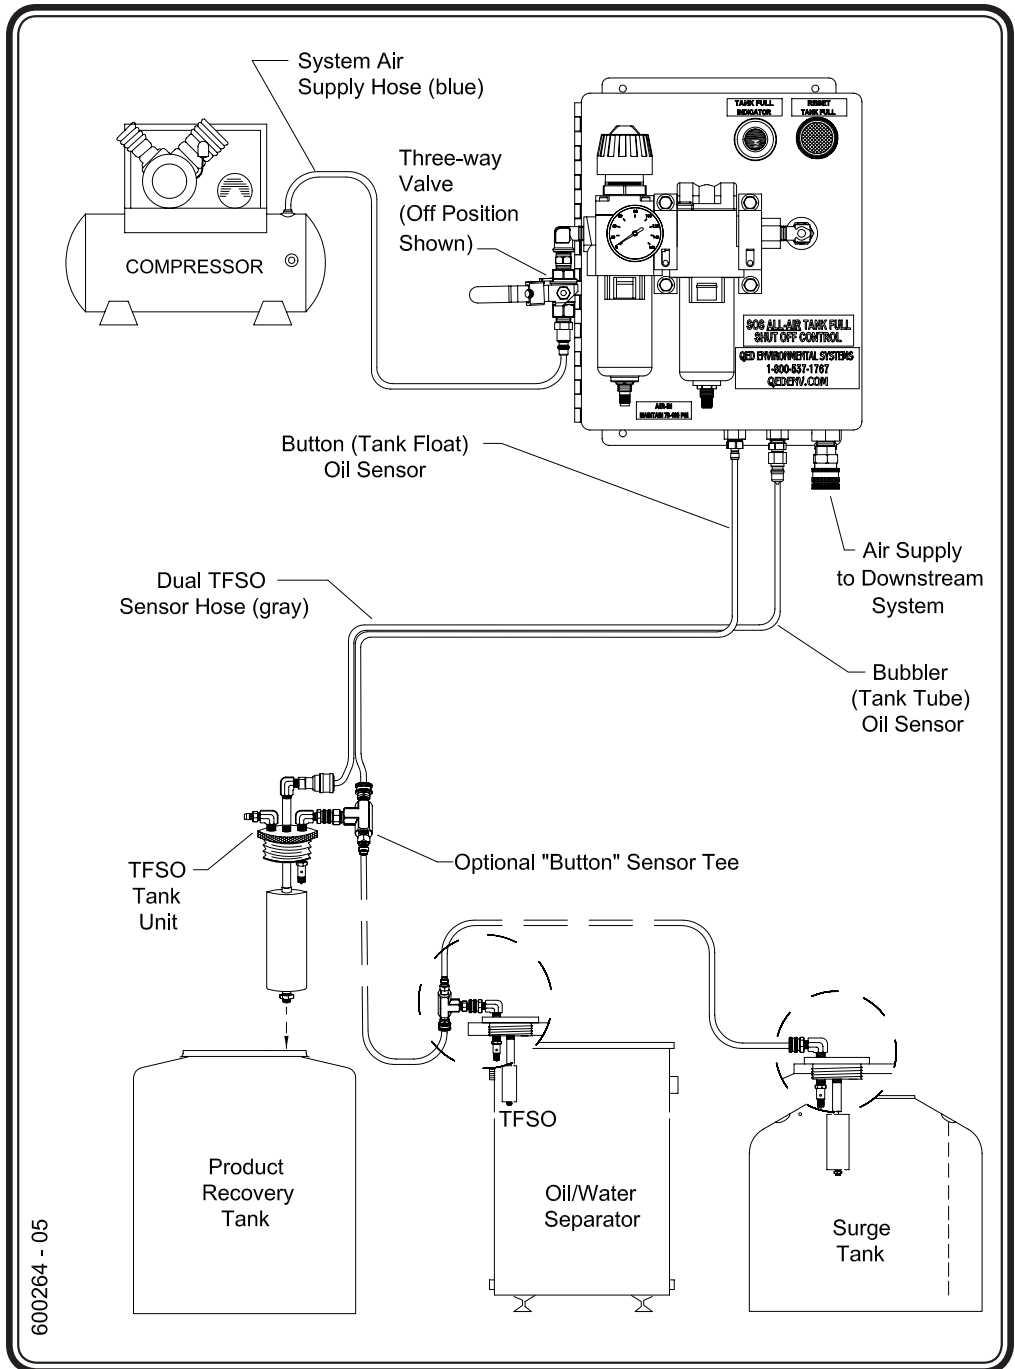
System Air Supply Hose (blue)

TANK FULL INDICATOR

RESET TANK FULL

COMPRESSOR

Three-way Valve (Off Position Shown)

SOS ALL-AIR TANK FULL SHUT OFF CONTROL

QED ENVIRONMENTAL SYSTEMS
1-800-537-1767
QEDENV.COM

AIR-IN
MAXIMUM 75-100 PSI

Button (Tank Float) Oil Sensor

Air Supply to Downstream System

Dual TFSO Sensor Hose (gray)

Bubbler (Tank Tube) Oil Sensor

TFSO Tank Unit

Optional "Button" Sensor Tee

TFSO

Product Recovery Tank

Oil/Water Separator

Surge Tank

600264 - 05